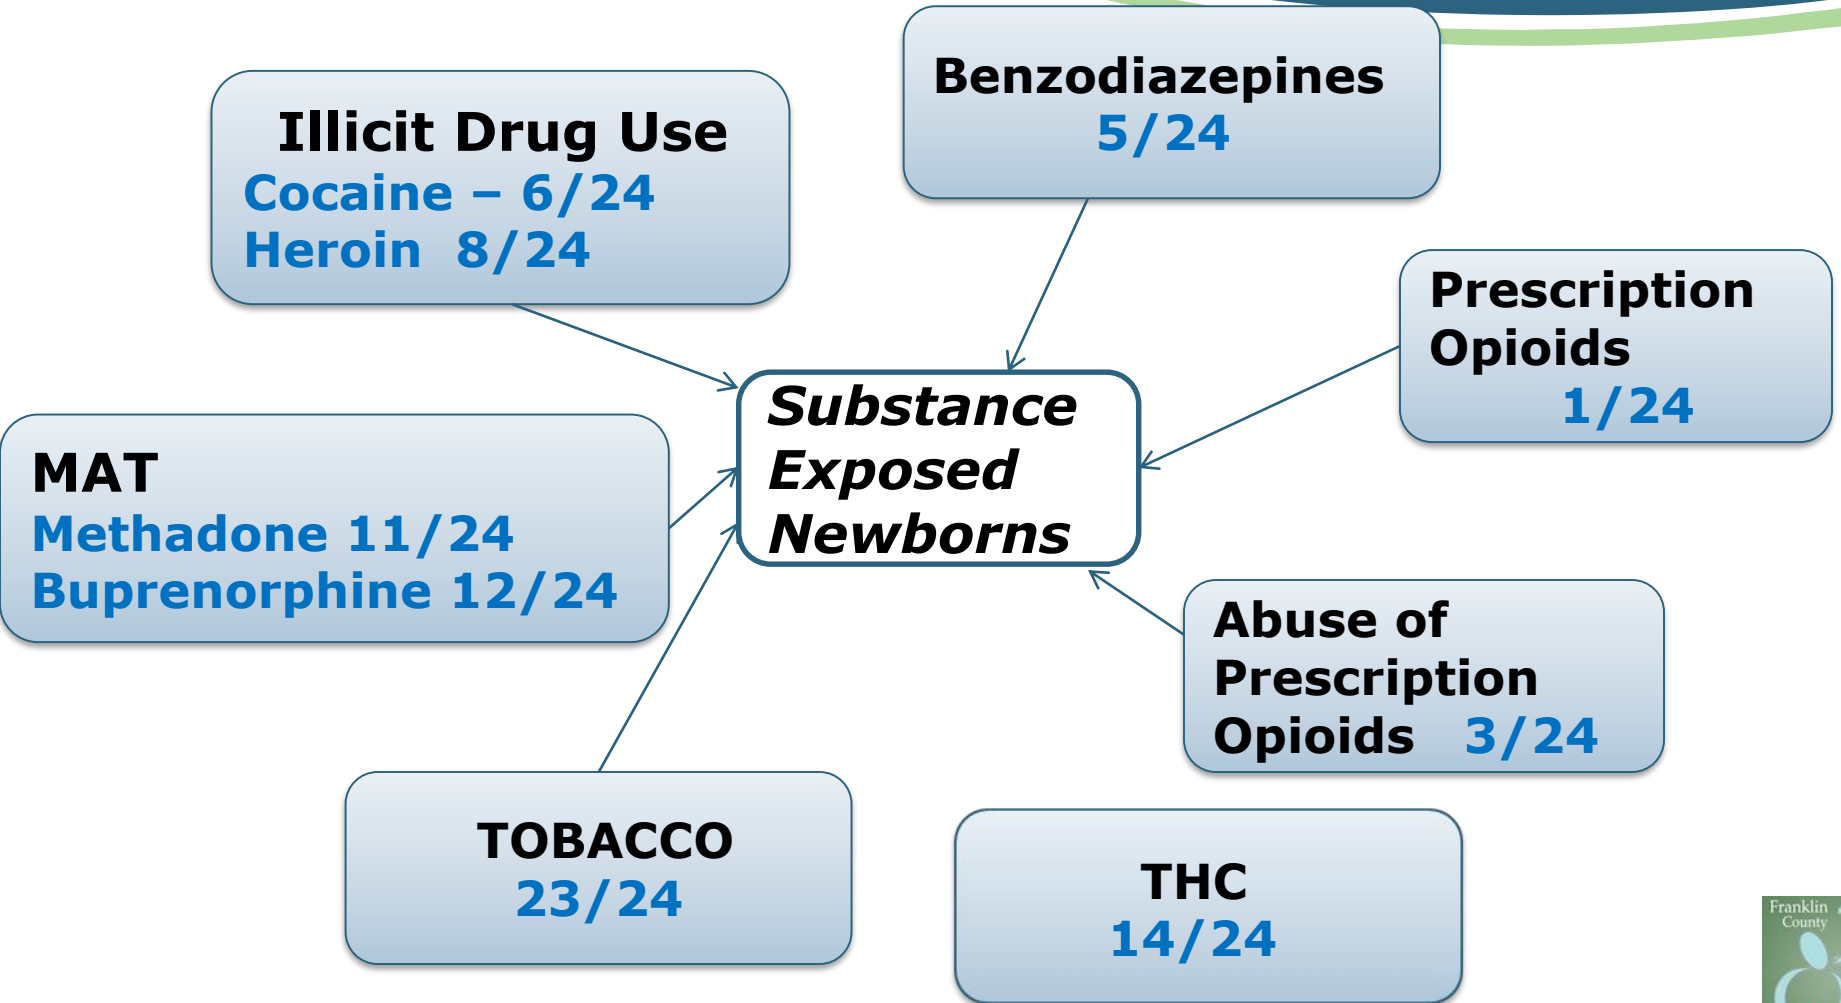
Illicit Drug Use
Cocaine – 6/24
Heroin 8/24

Benzodiazepines
5/24

Prescription Opioids
1/24

Substance Exposed Newborns

MAT
Methadone 11/24
Buprenorphine 12/24

Abuse of Prescription Opioids 3/24

TOBACCO
23/24

THC
14/24

Franklin County